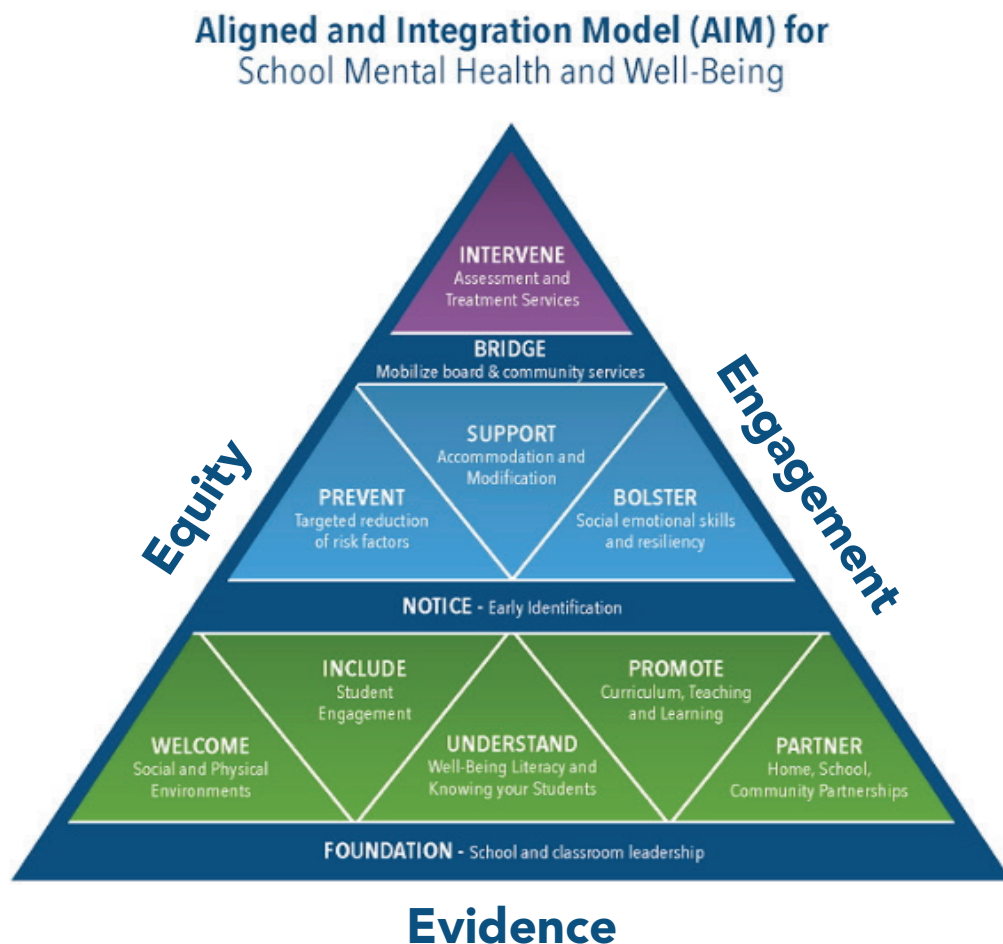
Aligned and Integration Model (AIM) for
School Mental Health and Well-Being

INTERVENE
Assessment and Treatment Services

BRIDGE
Mobilize board & community services

SUPPORT
Accommodation and Modification

PREVENT
Targeted reduction of risk factors

BOLSTER
Social emotional skills and resiliency

NOTICE - Early Identification

INCLUDE
Student Engagement

PROMOTE
Curriculum, Teaching and Learning

WELCOME
Social and Physical Environments

UNDERSTAND
Well-Being Literacy and Knowing your Students

PARTNER
Home, School, Community Partnerships

FOUNDATION - School and classroom leadership

Equity

Engagement

Evidence